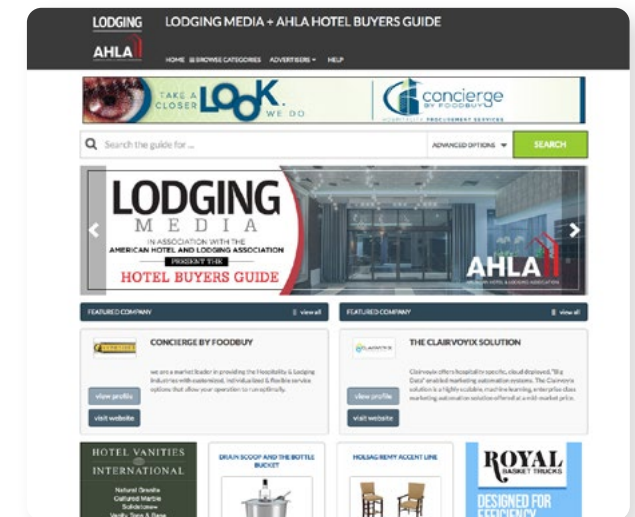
LODGING
AHLA

LODGING MEDIA + AHLA HOTEL BUYERS GUIDE

HOME ☰ BROWSE CATEGORIES ADVERTISERS ▾ HELP

TAKE A CLOSER LOOK. WE DO

concierge BY FOODBUY
HOSPITALITY PROCUREMENT SERVICES

Search the guide for ...

ADVANCED OPTIONS ▾

SEARCH

LODGING
MEDIA
IN ASSOCIATION WITH THE
AMERICAN HOTEL AND LODGING ASSOCIATION
PRESENT THE
HOTEL BUYERS GUIDE

AHLA
AMERICAN HOTEL & LODGING ASSOCIATION

FEATURED COMPANY
view all

CONCIERGE BY FOODBUY

we are a market leader in providing the Hospitality & Lodging Industries with customized, individualized & flexible service options that allow your operation to run optimally.

view profile
visit website

FEATURED COMPANY
view all

CLAIRVOYIX

THE CLAIRVOYIX SOLUTION

Clairvoyix offers hospitality specific, cloud deployed, "Big Data" enabled marketing automation systems. The Clairvoyix solution is a highly scalable, machine learning, enterprise class marketing automation solution offered at a mid-market price.

view profile
visit website

HOTEL VANITIES
INTERNATIONAL
Natural Granite
Cultured Marble
Solidstone
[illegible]

DRAIN SCOOP AND THE BOTTLE BUCKET

HOLSAG REMY ACCENT LINE

ROYAL
BASKET TRUCKS

DESIGNED FOR
EFFICIENCY